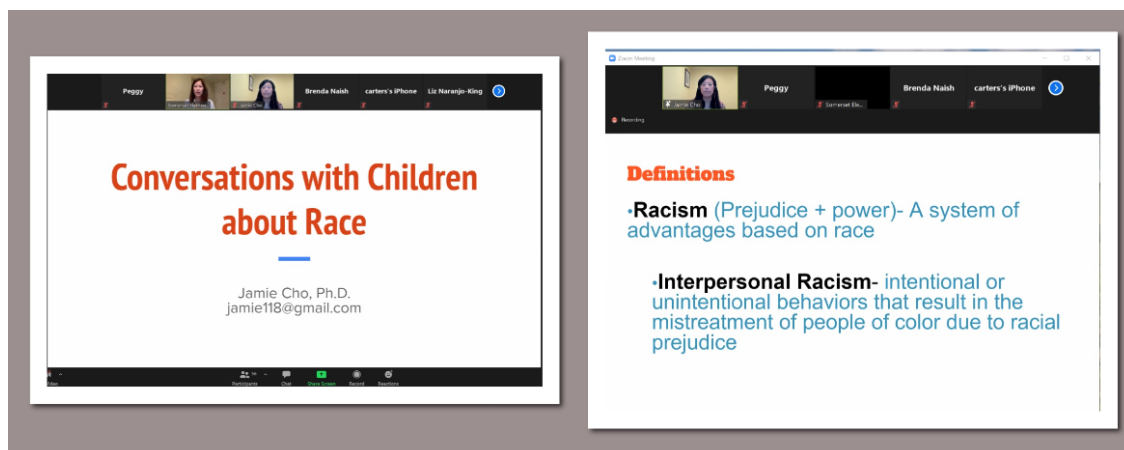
Peggy
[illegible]
Jamie Cho
Brenda Naish
carters's iPhone
Liz Naranjo-King

Conversations with Children about Race

Jamie Cho, Ph.D.
jamie118@gmail.com

Participants
Chat
Share Screen
Record
Reactions

Zoom Meeting
Jamie Cho
Peggy
Somerset Ele...
Brenda Naish
carters's iPhone
Recording

Definitions

•Racism (Prejudice + power)- A system of advantages based on race

•Interpersonal Racism- intentional or unintentional behaviors that result in the mistreatment of people of color due to racial prejudice